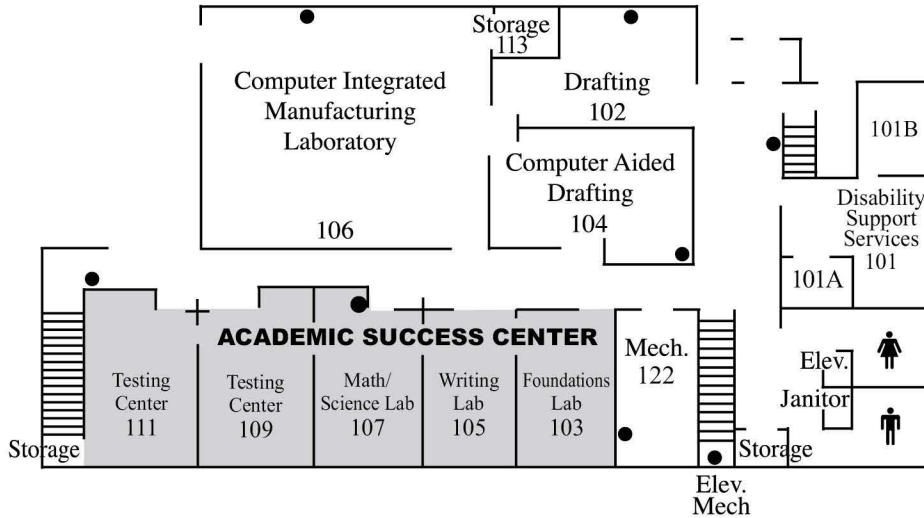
Storage
113

Computer Integrated Manufacturing Laboratory

106

Drafting
102

Computer Aided Drafting
104

101B

Disability Support Services
101

101A

ACADEMIC SUCCESS CENTER

Testing Center
111

Testing Center
109

Math/ Science Lab
107

Writing Lab
105

Foundations Lab
103

Mech.
122

Elev.

Janitor

Storage

Storage

Elev. Mech